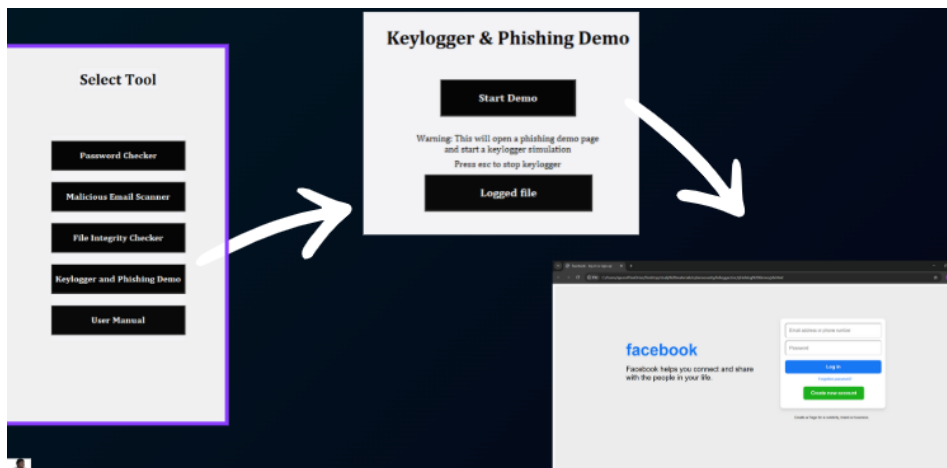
Select Tool

Password Checker

Malicious Email Scanner

File Integrity Checker

Keylogger and Phishing Demo

User Manual

Keylogger & Phishing Demo

Start Demo

Warning: This will open a phishing demo page and start a keylogger simulation

Press esc to stop keylogger

Logged file

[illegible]

facebook

Facebook helps you connect and share with the people in your life.

Email address or phone number

Password

Log in

Forgotten password?

Create new account

Create a Page for a celebrity, brand or business.